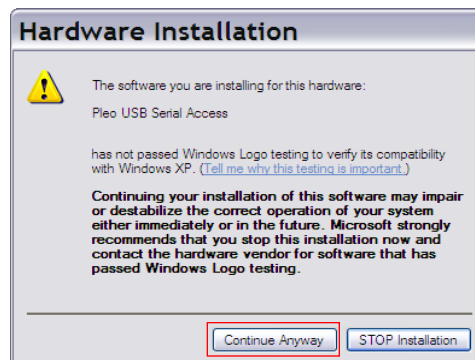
Hardware Installation

The software you are installing for this hardware:

Pleo USB Serial Access

has not passed Windows Logo testing to verify its compatibility with Windows XP. (Tell me why this testing is important.)

Continuing your installation of this software may impair or destabilize the correct operation of your system either immediately or in the future. Microsoft strongly recommends that you stop this installation now and contact the hardware vendor for software that has passed Windows Logo testing.

Continue Anyway

STOP Installation